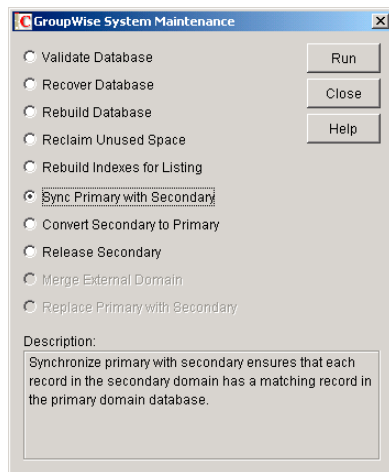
GroupWise System Maintenance

Validate Database
Recover Database
Rebuild Database
Reclaim Unused Space
Rebuild Indexes for Listing
Sync Primary with Secondary
Convert Secondary to Primary
Release Secondary
Merge External Domain
Replace Primary with Secondary

Run
Close
Help

Description:
Synchronize primary with secondary ensures that each record in the secondary domain has a matching record in the primary domain database.